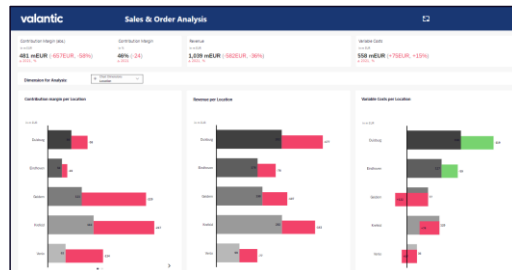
valantic

Sales & Order Analysis

Contribution margin (abs)

481 mEUR (-657EUR, -58%)

Contribution margin

46% (-24)

Revenue

1,039 mEUR (-582EUR, -36%)

Variable Costs

558 mEUR (+75EUR, +15%)

Dimension for Analysis

Location

Contribution margin per Location

Duisburg

Eindhoven

Madrid

Seville

Krakow

Revenue per Location

Duisburg

Eindhoven

Madrid

Seville

Krakow

Variable Costs per Location

Duisburg

Eindhoven

Madrid

Seville

Krakow